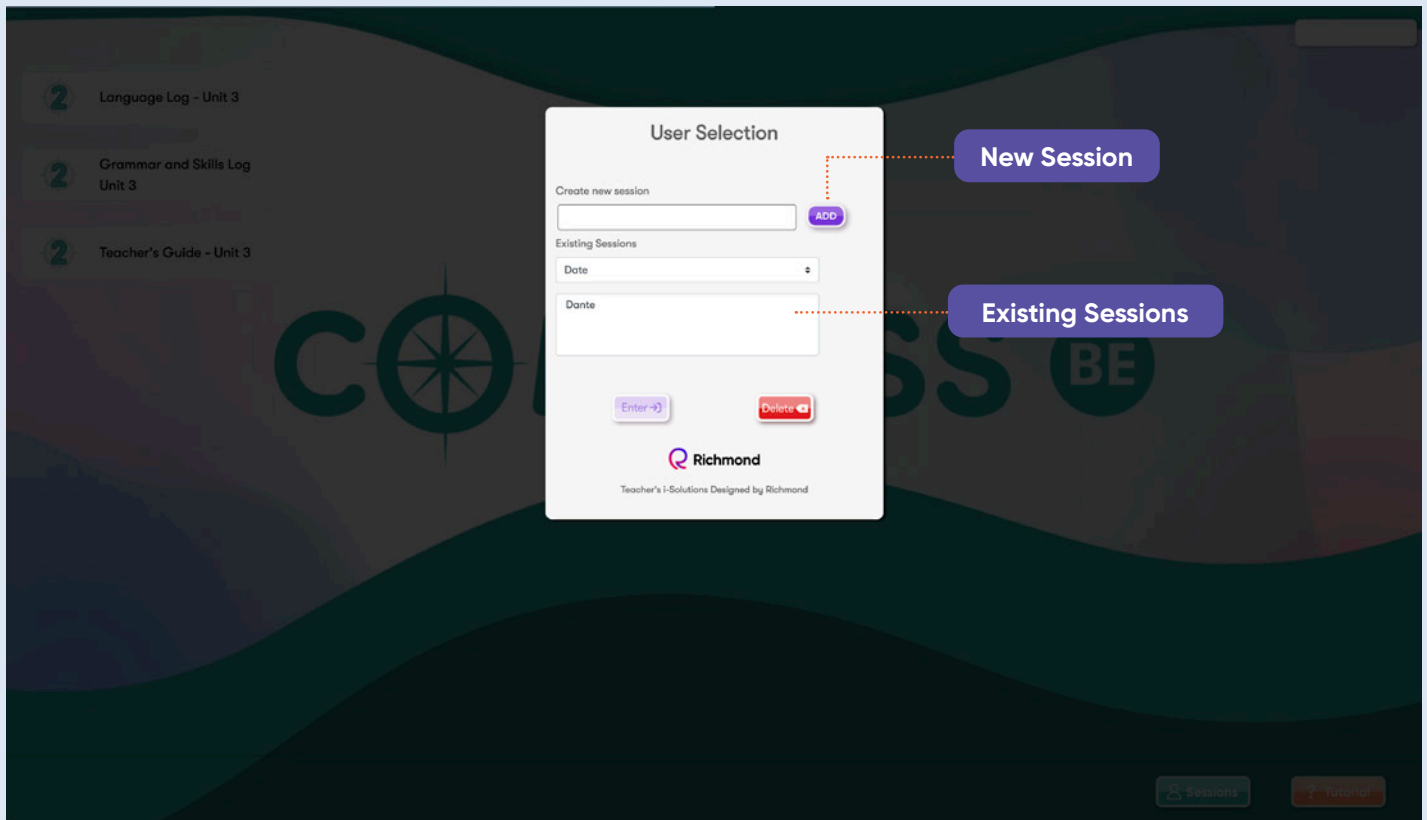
2 Language Log - Unit 3

2 Grammar and Skills Log Unit 3

2 Teacher's Guide - Unit 3

COMPASS BE

User Selection

Create new session

ADD

New Session

Existing Sessions

Date

Dante

Existing Sessions

Enter

Delete

Richmond

Teacher's i-Solutions Designed by Richmond

Sessions

Tutorial